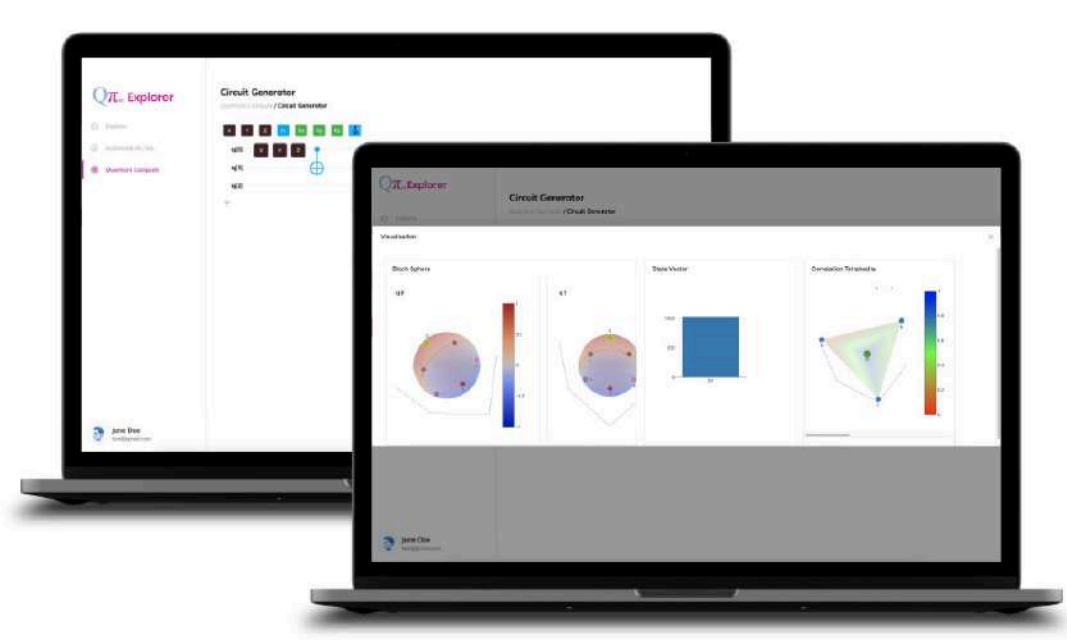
Qπ Explorer

Explorer

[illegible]

Quantum Compute

Circuit Generator

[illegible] / Circuit Generator

q[0]

q[1]

q[2]

Jane Doe

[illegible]

Qπ Explorer

Circuit Generator

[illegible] / Circuit Generator

Visualization

Bloch Sphere

q0

q1

State Vector

Correlation Tetrahedra

Jane Doe

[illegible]